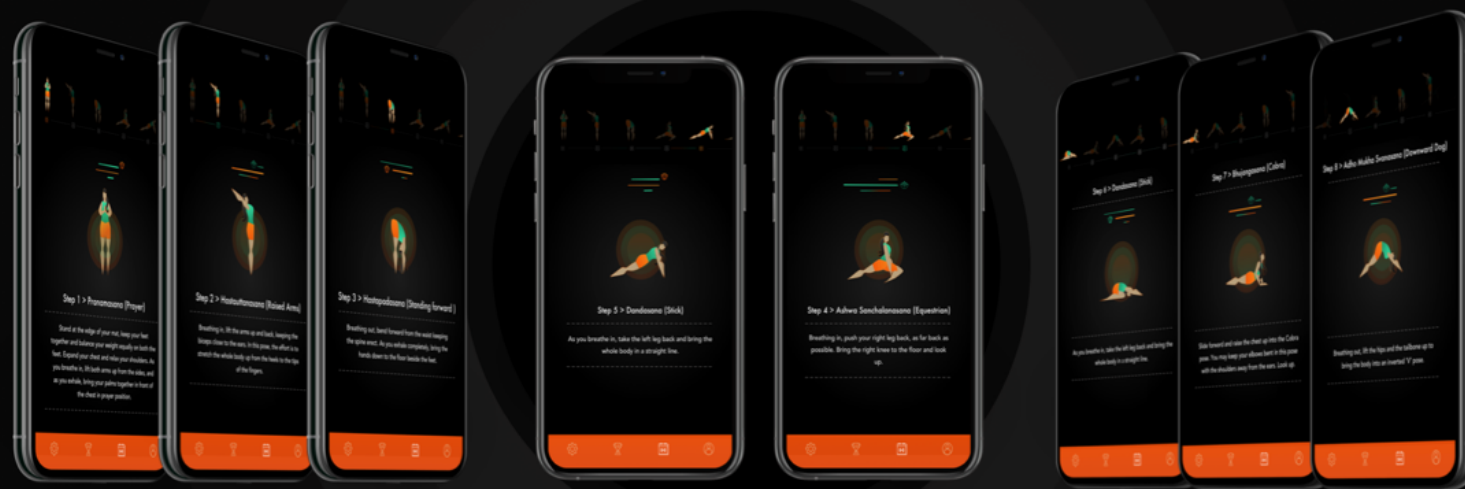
Step 1 > Pranamasana (Prayer)

Stand at the edge of your mat, keep your feet together and balance your weight equally on both the feet. Expand your chest and relax your shoulders. As you breathe in, lift both arms up from the sides, and as you exhale, bring your palms together in front of the chest in prayer position.

Step 2 > Hastauttanasana (Raised Arms)

Breathing in, lift the arms up and back, keeping the biceps close to the ears. In this pose, the effort is to stretch the whole body up from the heels to the tips of the fingers.

Step 3 > Hastapadasana (Standing forward)

Breathing out, bend forward from the waist keeping the spine erect. As you exhale completely, bring the hands down to the floor beside the feet.

Step 5 > Dandasana (Stick)

As you breathe in, take the left leg back and bring the whole body in a straight line.

Step 4 > Ashwa Sanchalanasana (Equestrian)

Breathing in, push your right leg back, as far back as possible. Bring the right knee to the floor and look up.

Step 6 > Dandasana (Stick)

As you breathe in, take the left leg back and bring the whole body in a straight line.

Step 7 > Bhujangasana (Cobra)

Slide forward and raise the chest up into the Cobra pose. You may keep your elbows bent in this pose with the shoulders away from the ears. Look up.

Step 8 > Adho Mukha Svanasana (Downward Dog)

Breathing out, lift the hips and the tailbone up to bring the body into an inverted 'V' pose.